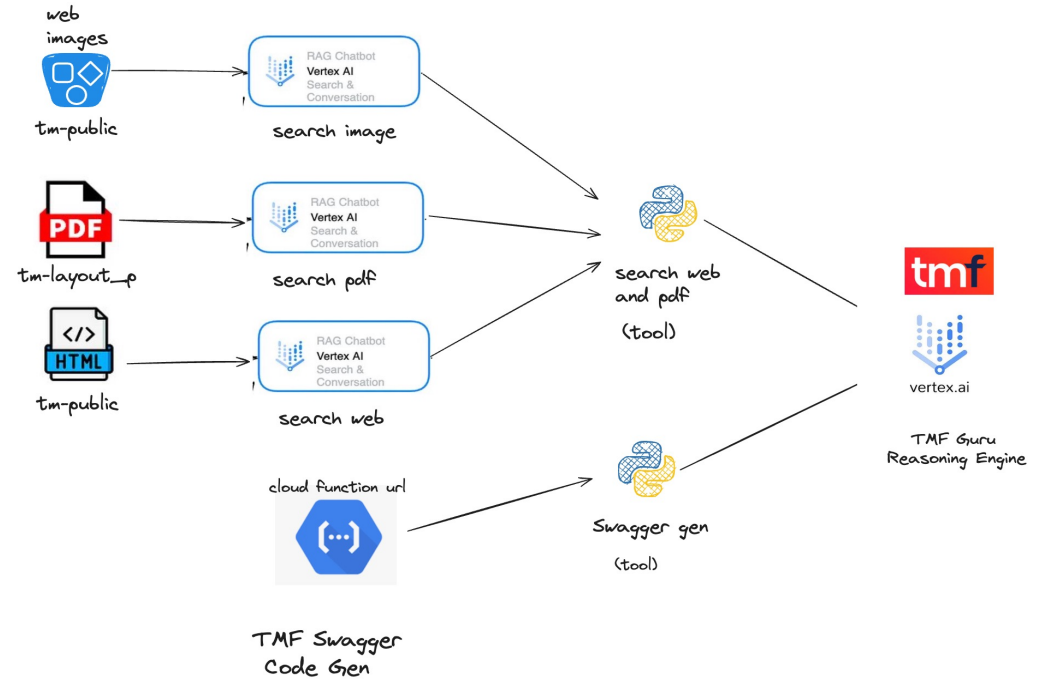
web images

tm-public

RAG Chatbot
Vertex AI
Search & Conversation

search image

PDF

tm-layout_p

RAG Chatbot
Vertex AI
Search & Conversation

search pdf

</>
HTML

tm-public

RAG Chatbot
Vertex AI
Search & Conversation

search web

search web and pdf

(tool)

tmf

vertex.ai

TMF Guru Reasoning Engine

cloud function url

{···}

Swagger gen

(tool)

TMF Swagger Code Gen